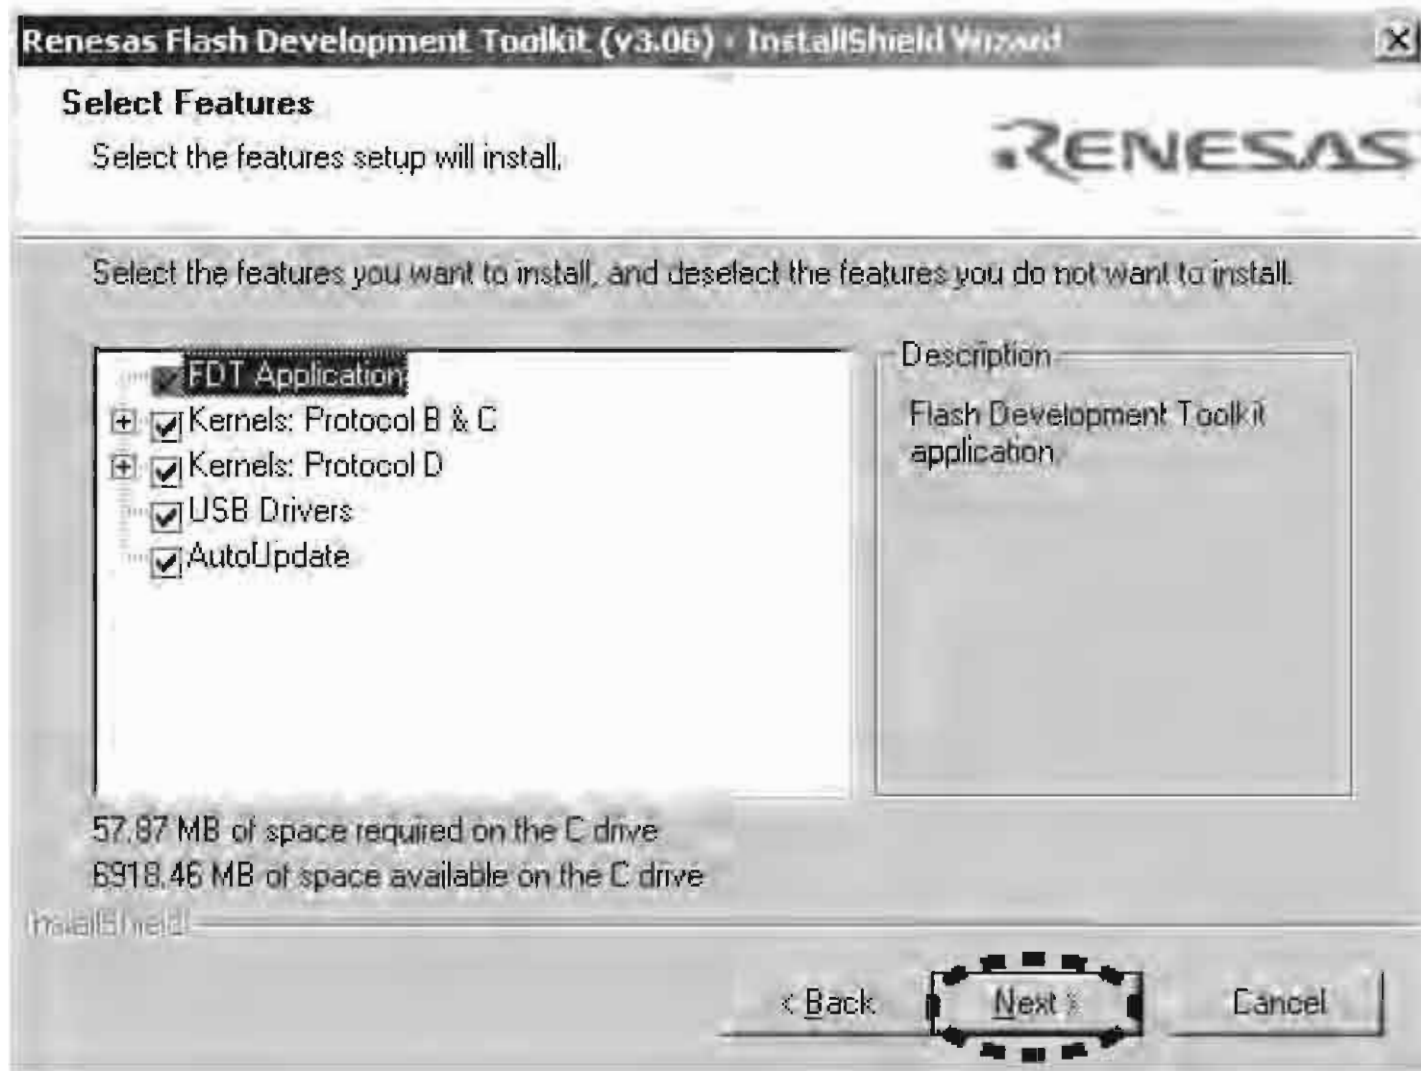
Renesas Flash Development Toolkit (v3.06) - InstallShield Wizard

Select Features

Select the features setup will install.

RENESAS

Select the features you want to install, and deselect the features you do not want to install.

FDT Application
Kernels: Protocol B & C
Kernels: Protocol D
USB Drivers
AutoUpdate

Description

Flash Development Toolkit application

57.87 MB of space required on the C drive
6918.46 MB of space available on the C drive

InstallShield

< Back
Next >
Cancel